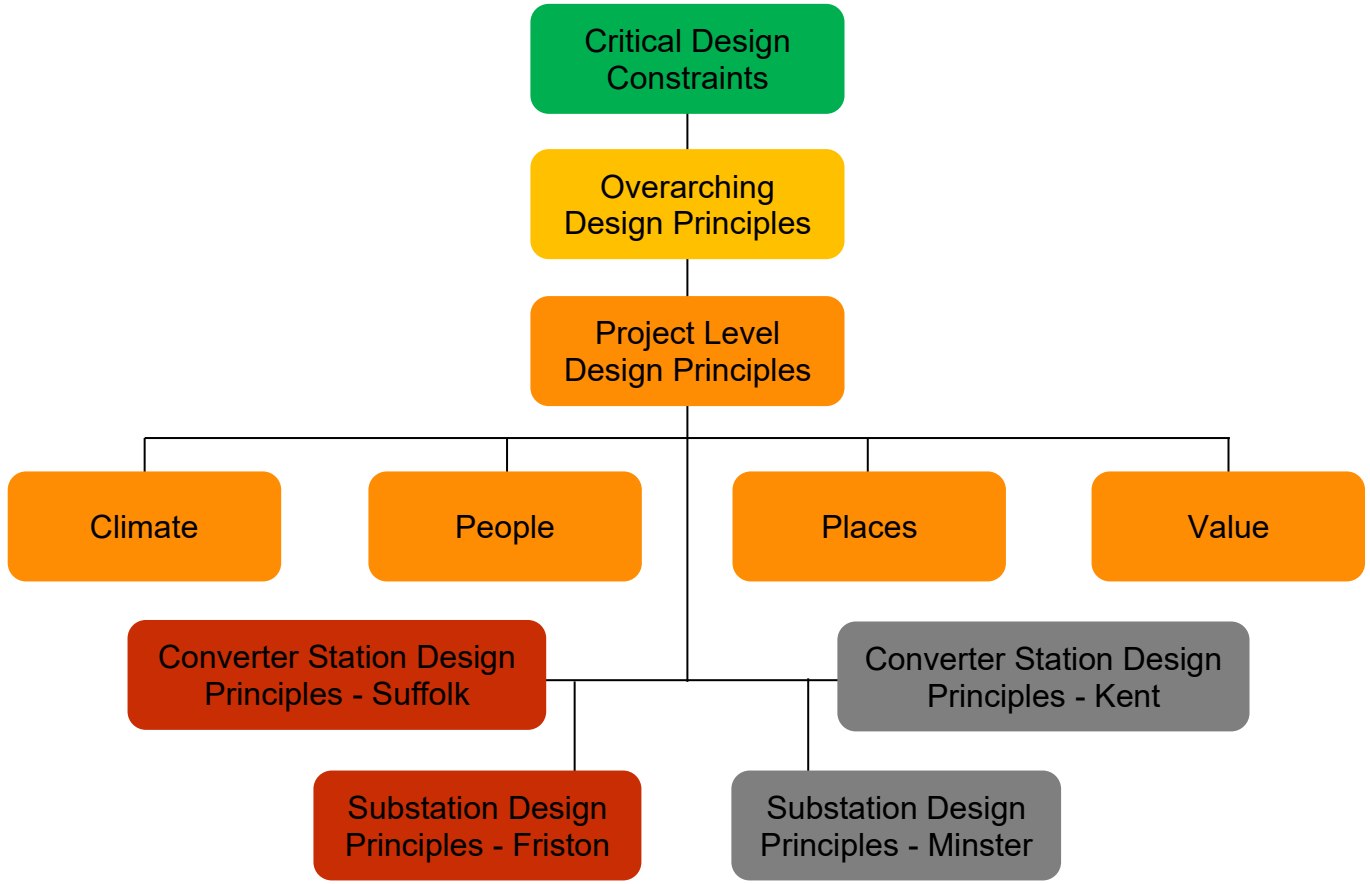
Critical Design Constraints

Overarching Design Principles

Project Level Design Principles

Climate

People

Places

Value

Converter Station Design Principles - Suffolk

Converter Station Design Principles - Kent

Substation Design Principles - Friston

Substation Design Principles - Minster